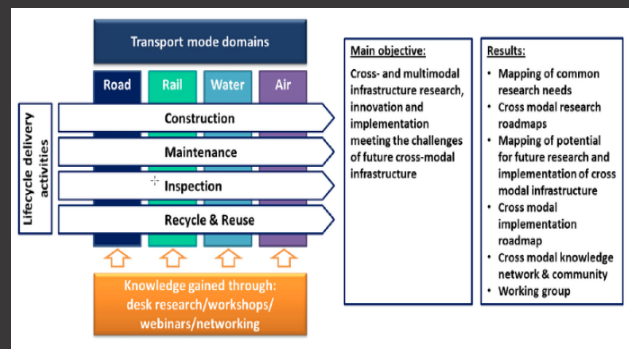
Transport mode domains

Road

Rail

Water

Air

Lifecycle delivery activities

Construction

Maintenance

Inspection

Recycle & Reuse

Knowledge gained through: desk research/workshops/ webinars/networking

Main objective:

Cross- and multimodal infrastructure research, innovation and implementation meeting the challenges of future cross-modal infrastructure

Results:

• Mapping of common research needs
• Cross modal research roadmaps
• Mapping of potential for future research and implementation of cross modal infrastructure
• Cross modal implementation roadmap
• Cross modal knowledge network & community
• Working group